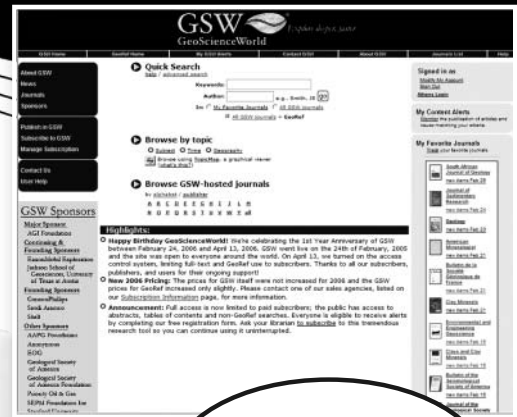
GSW

GeoScienceWorld

About GSW
News
Journals
Sponsors

Publish in GSW
Subscribe to GSW
Manage Subscription

Contact Us
User Help

GSW Sponsors

Major Sponsor
AGI Foundation

Quick Search

Keywords:
Author:
In: My Favorite Journals All GSW Journals
All GSW Journals + GeoRef

Browse by topic

Browse GSW-hosted journals

A B C D E F G H I J K L M
N O P Q R S T U V W X Y Z

Highlights:

Happy Birthday GeoScienceWorld! We're celebrating the 1st Year Anniversary of GSW between February 24, 2006 and April 13, 2006. GSW went live on the 24th of February, 2005 and the site was open to everyone around the world. On April 13, we turned on the access control system, limiting full-text and GeoRef use to subscribers. Thanks to all our subscribers, publishers, and users for their ongoing support!

New 2006 Pricing: The prices for GSW itself were not increased for 2006 and the GSW prices for GeoRef increased only slightly. Please contact one of our sales agencies, listed on our Subscription Information page, for more information.

Announcement: Full access is now limited to paid subscribers; the public has access to abstracts, tables of contents and non-GeoRef searches. Everyone is eligible to receive alerts by completing our free registration form. Ask your librarian to subscribe to this tremendous research tool so you can continue using it uninterrupted.

Signed in as

My Content Alerts

My Favorite Journals

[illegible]